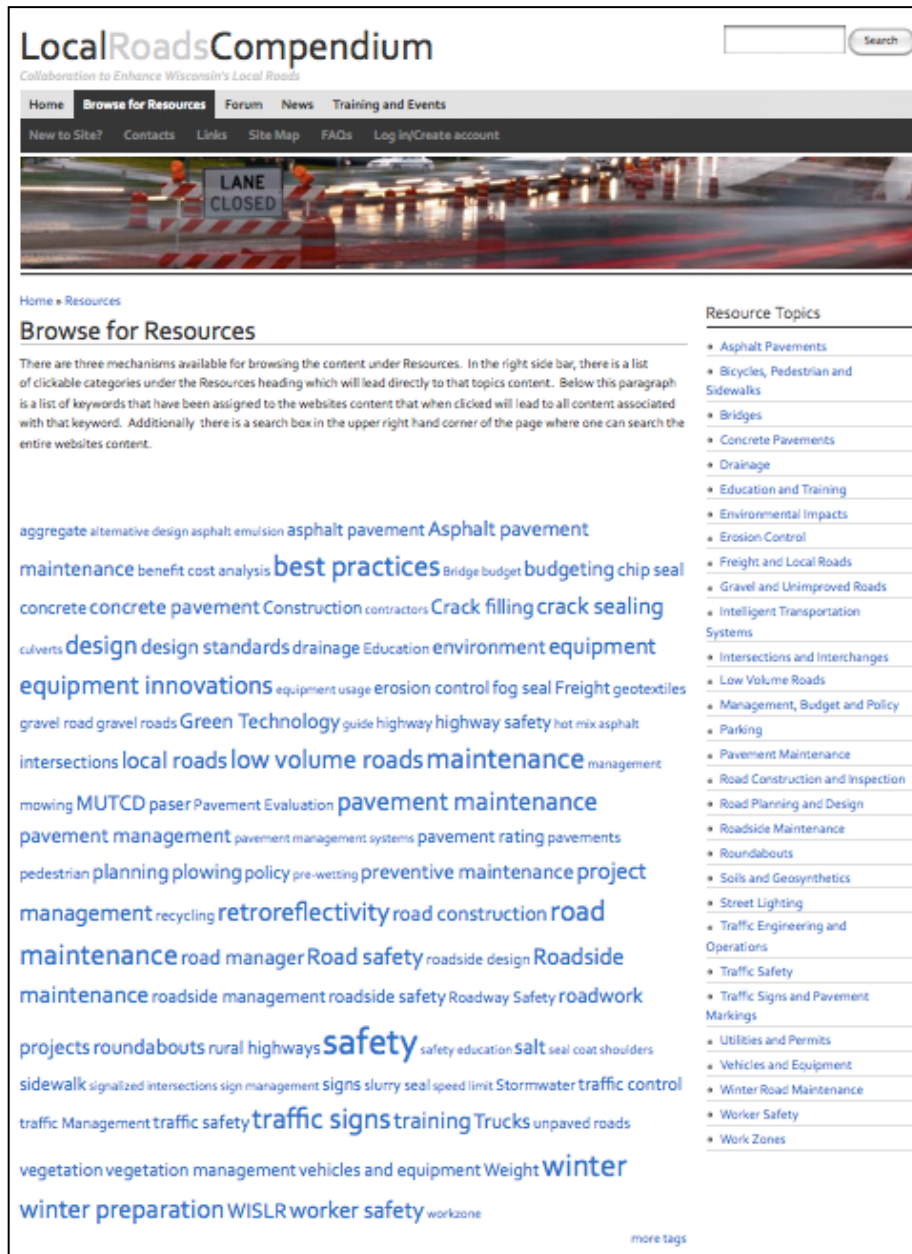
LocalRoadsCompendium
Collaboration to Enhance Wisconsin's Local Roads

Search

Home Browse for Resources Forum News Training and Events
New to Site? Contacts Links Site Map FAQs Log in/Create account

LANE CLOSED

Home » Resources

Browse for Resources

There are three mechanisms available for browsing the content under Resources. In the right side bar, there is a list of clickable categories under the Resources heading which will lead directly to that topics content. Below this paragraph is a list of keywords that have been assigned to the websites content that when clicked will lead to all content associated with that keyword. Additionally there is a search box in the upper right hand corner of the page where one can search the entire websites content.

aggregate alternative design asphalt emulsion asphalt pavement Asphalt pavement maintenance benefit cost analysis best practices Bridge budget budgeting chip seal concrete concrete pavement Construction contractors Crack filling crack sealing culverts design design standards drainage Education environment equipment equipment innovations equipment usage erosion control fog seal Freight geotextiles gravel road gravel roads Green Technology guide highway highway safety hot mix asphalt intersections local roads low volume roads maintenance management mowing MUTCD paser Pavement Evaluation pavement maintenance pavement management pavement management systems pavement rating pavements pedestrian planning plowing policy pre-wetting preventive maintenance project management recycling retroreflectivity road construction road maintenance road manager Road safety roadside design Roadside maintenance roadside management roadside safety Roadway Safety roadwork projects roundabouts rural highways safety safety education salt seal coat shoulders sidewalk signalized intersections sign management signs slurry seal speed limit Stormwater traffic control traffic Management traffic safety traffic signs training Trucks unpaved roads vegetation vegetation management vehicles and equipment Weight winter winter preparation WISLR worker safety workzone

more tags

Resource Topics
- Asphalt Pavements
- Bicycles, Pedestrian and Sidewalks
- Bridges
- Concrete Pavements
- Drainage
- Education and Training
- Environmental Impacts
- Erosion Control
- Freight and Local Roads
- Gravel and Unimproved Roads
- Intelligent Transportation Systems
- Intersections and Interchanges
- Low Volume Roads
- Management, Budget and Policy
- Parking
- Pavement Maintenance
- Road Construction and Inspection
- Road Planning and Design
- Roadside Maintenance
- Roundabouts
- Soils and Geosynthetics
- Street Lighting
- Traffic Engineering and Operations
- Traffic Safety
- Traffic Signs and Pavement Markings
- Utilities and Permits
- Vehicles and Equipment
- Winter Road Maintenance
- Worker Safety
- Work Zones